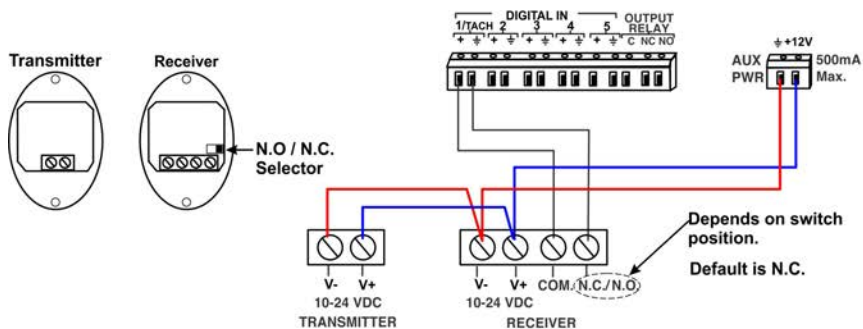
Transmitter

Receiver

N.O / N.C. Selector

DIGITAL IN

1/TACH 2 3 4 5

+ ⏚ + ⏚ + ⏚ + ⏚ + ⏚

OUTPUT RELAY

C NC NO

⏚ +12V

AUX PWR

500mA Max.

V- V+

10-24 VDC

TRANSMITTER

V- V+ COM. N.C./N.O.

10-24 VDC

RECEIVER

Depends on switch position.

Default is N.C.